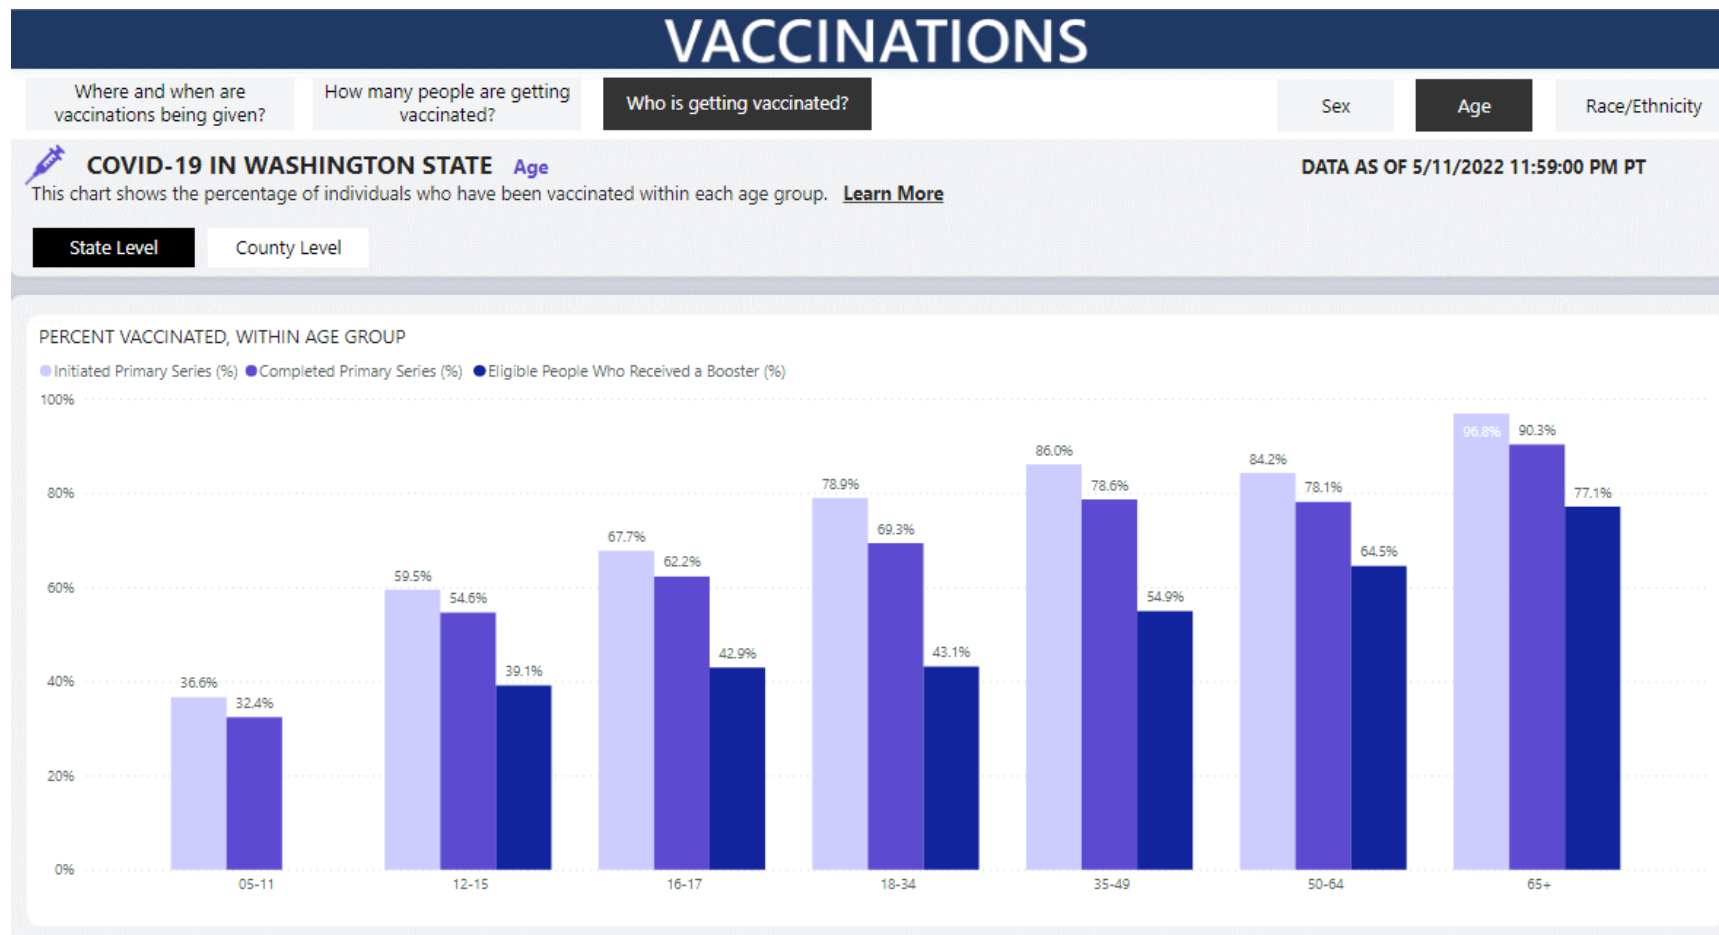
VACCINATIONS

Where and when are vaccinations being given?

How many people are getting vaccinated?

Who is getting vaccinated?

Sex

Age

Race/Ethnicity

COVID-19 IN WASHINGTON STATE Age

DATA AS OF 5/11/2022 11:59:00 PM PT

This chart shows the percentage of individuals who have been vaccinated within each age group. Learn More

State Level

County Level

PERCENT VACCINATED, WITHIN AGE GROUP

Initiated Primary Series (%) Completed Primary Series (%) Eligible People Who Received a Booster (%)

100%
80%
60%
40%
20%
0%

| Age group | Initiated Primary Series (%) | Completed Primary Series (%) | Eligible People Who Received a Booster (%) |
|---|---|---|---|
| 05-11 | 36.6% | 32.4% | |
| 12-15 | 59.5% | 54.6% | 39.1% |
| 16-17 | 67.7% | 62.2% | 42.9% |
| 18-34 | 78.9% | 69.3% | 43.1% |
| 35-49 | 86.0% | 78.6% | 54.9% |
| 50-64 | 84.2% | 78.1% | 64.5% |
| 65+ | 96.8% | 90.3% | 77.1% |